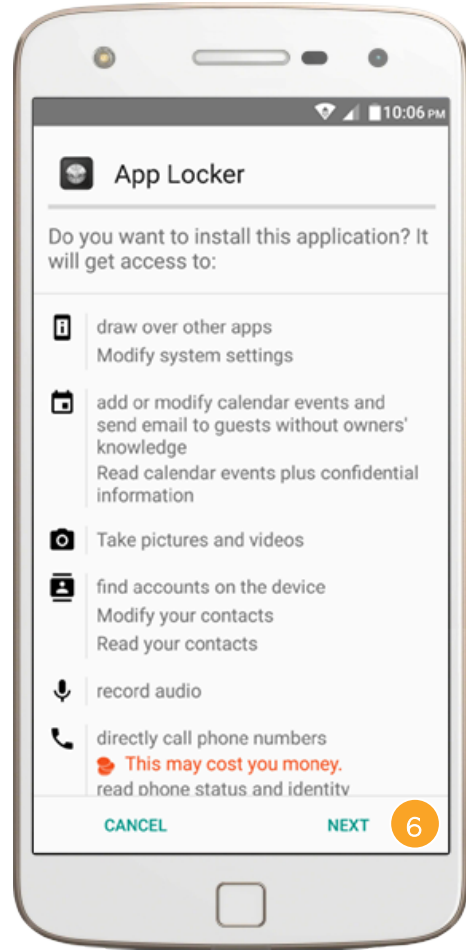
10:06 PM

App Locker

Do you want to install this application? It will get access to:

draw over other apps
Modify system settings

add or modify calendar events and send email to guests without owners' knowledge
Read calendar events plus confidential information

Take pictures and videos

find accounts on the device
Modify your contacts
Read your contacts

record audio

directly call phone numbers
This may cost you money.
read phone status and identity

CANCEL NEXT 6